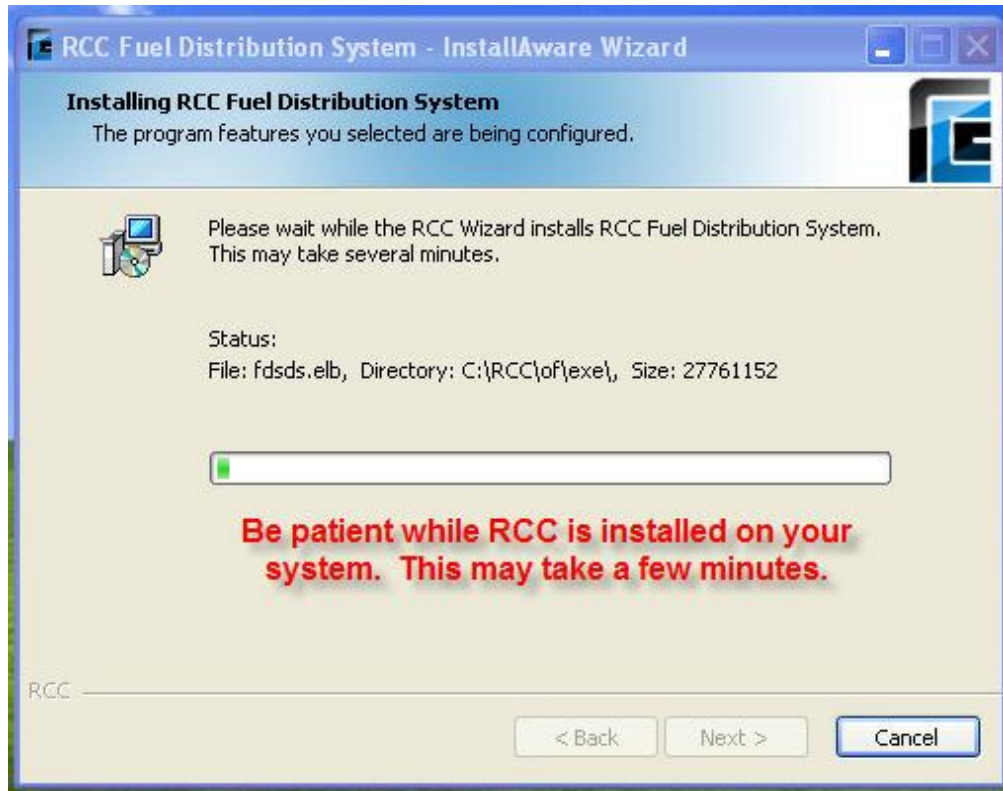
RCC Fuel Distribution System - InstallAware Wizard

Installing RCC Fuel Distribution System
The program features you selected are being configured.

Please wait while the RCC Wizard installs RCC Fuel Distribution System. This may take several minutes.

Status:
File: fdsds.elb, Directory: C:\RCC\of\exe\, Size: 27761152

Be patient while RCC is installed on your system. This may take a few minutes.

RCC

< Back
Next >
Cancel